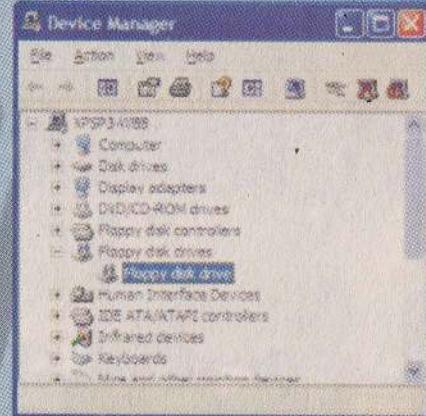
Device Manager

File Action View Help

XPSP3-4188
Computer
Disk drives
Display adapters
DVD/CD-ROM drives
Floppy disk controllers
Floppy disk drives
Floppy disk drive
Human Interface Devices
IDE ATA/ATAPI controllers
Infrared devices
Keyboards
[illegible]